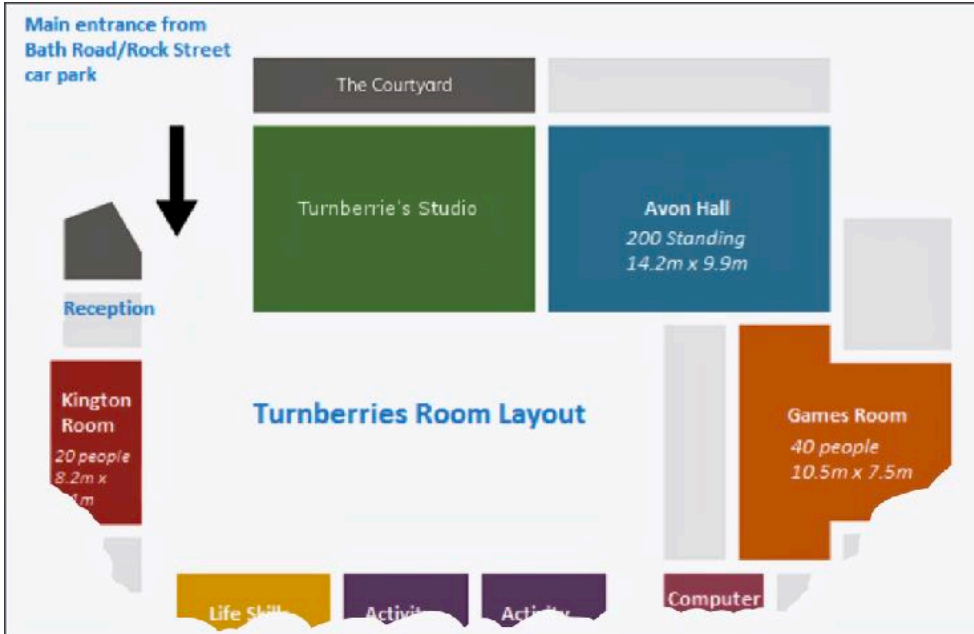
Main entrance from Bath Road/Rock Street car park

The Courtyard

Turnberrie's Studio

Avon Hall
200 Standing
14.2m x 9.9m

Reception

Kington Room
20 people
8.2m x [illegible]m

Turnberries Room Layout

Games Room
40 people
10.5m x 7.5m

Life Skills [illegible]

Activity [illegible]

Activity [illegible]

Computer